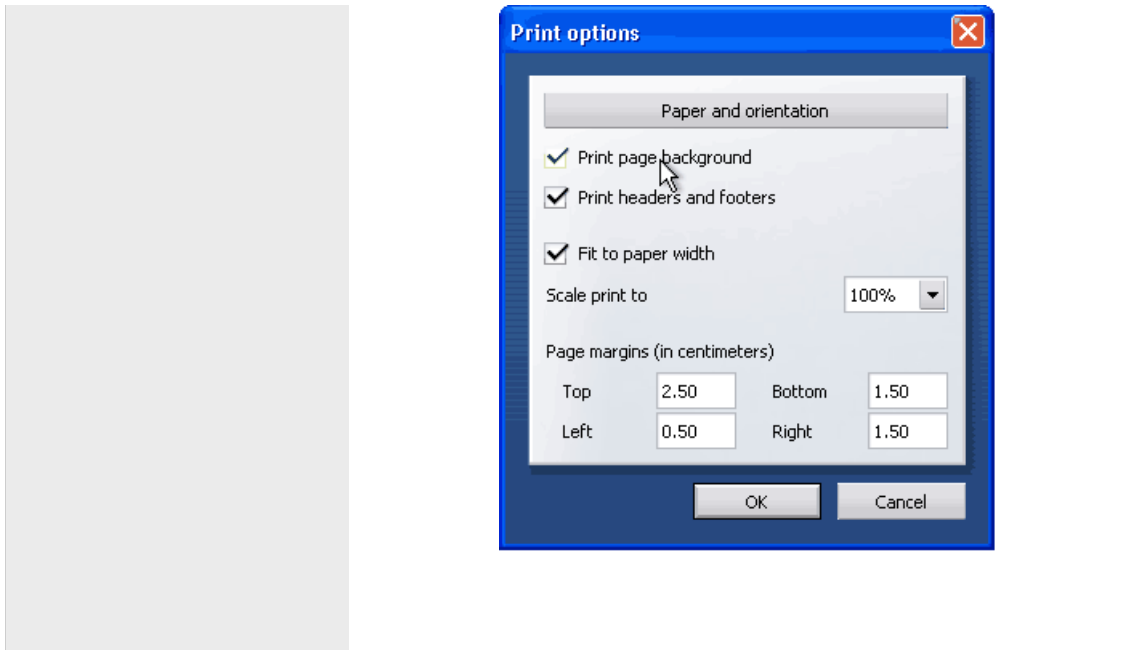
Print options

Paper and orientation

Print page background

Print headers and footers

Fit to paper width

Scale print to 100%

Page margins (in centimeters)

Top 2.50 Bottom 1.50

Left 0.50 Right 1.50

OK Cancel